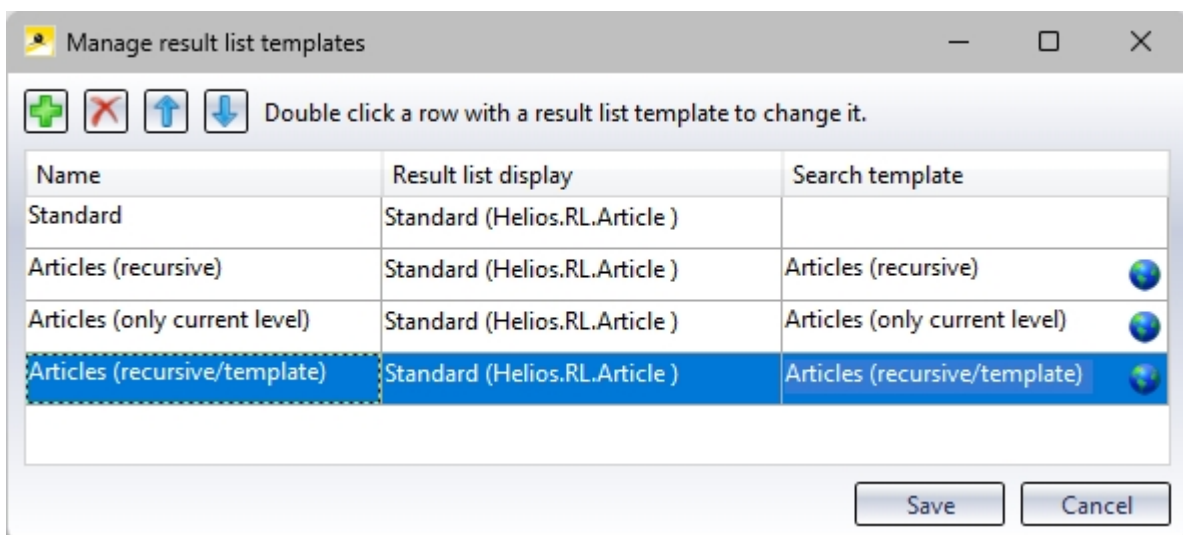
Manage result list templates

Double click a row with a result list template to change it.

| Name | Result list display | Search template |
|---|---|---|
| Standard | Standard (Helios.RL.Article ) | |
| Articles (recursive) | Standard (Helios.RL.Article ) | Articles (recursive) |
| Articles (only current level) | Standard (Helios.RL.Article ) | Articles (only current level) |
| Articles (recursive/template) | Standard (Helios.RL.Article ) | Articles (recursive/template) |

Save Cancel